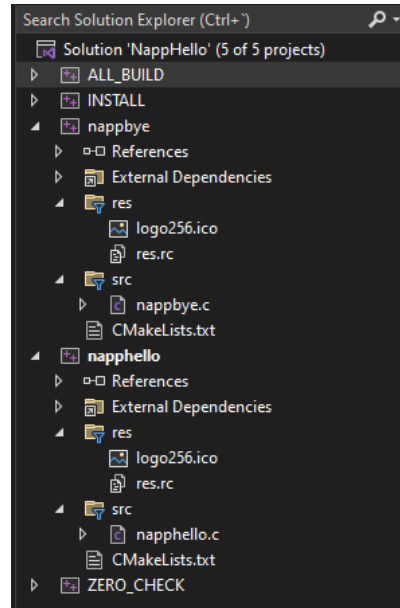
Search Solution Explorer (Ctrl+´)

Solution 'NappHello' (5 of 5 projects)

ALL_BUILD

INSTALL

nappbye

References

External Dependencies

res

logo256.ico

res.rc

src

nappbye.c

CMakeLists.txt

napphello

References

External Dependencies

res

logo256.ico

res.rc

src

napphello.c

CMakeLists.txt

ZERO_CHECK